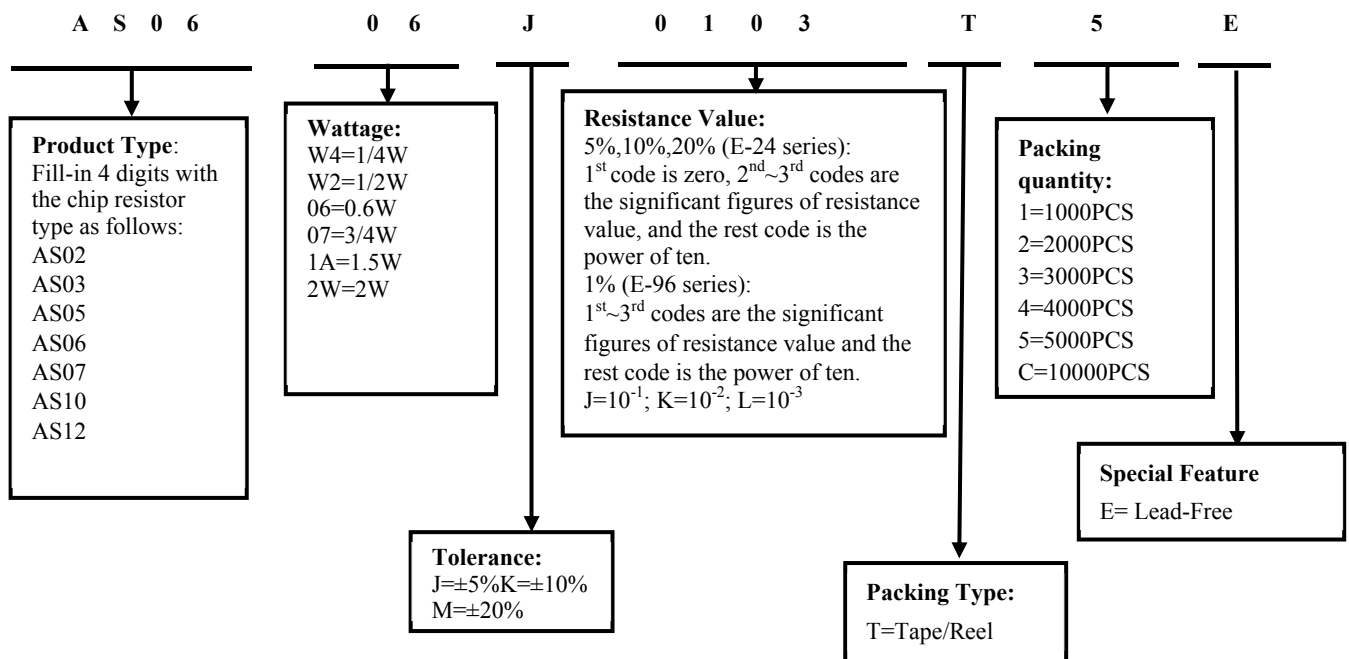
A S 0 6    0 6    J    0 1 0 3    T    5    E

**Product Type**:
Fill-in 4 digits with the chip resistor type as follows:
AS02
AS03
AS05
AS06
AS07
AS10
AS12

**Wattage:**
W4=1/4W
W2=1/2W
06=0.6W
07=3/4W
1A=1.5W
2W=2W

**Resistance Value:**
5%,10%,20% (E-24 series):
$1^{st}$ code is zero, $2^{nd}$~$3^{rd}$ codes are the significant figures of resistance value, and the rest code is the power of ten.
1% (E-96 series):
$1^{st}$~$3^{rd}$ codes are the significant figures of resistance value and the rest code is the power of ten.
$J=10^{-1}$; $K=10^{-2}$; $L=10^{-3}$

**Packing quantity:**
1=1000PCS
2=2000PCS
3=3000PCS
4=4000PCS
5=5000PCS
C=10000PCS

**Special Feature**
E= Lead-Free

**Tolerance:**
J=±5%K=±10%
M=±20%

**Packing Type:**
T=Tape/Reel